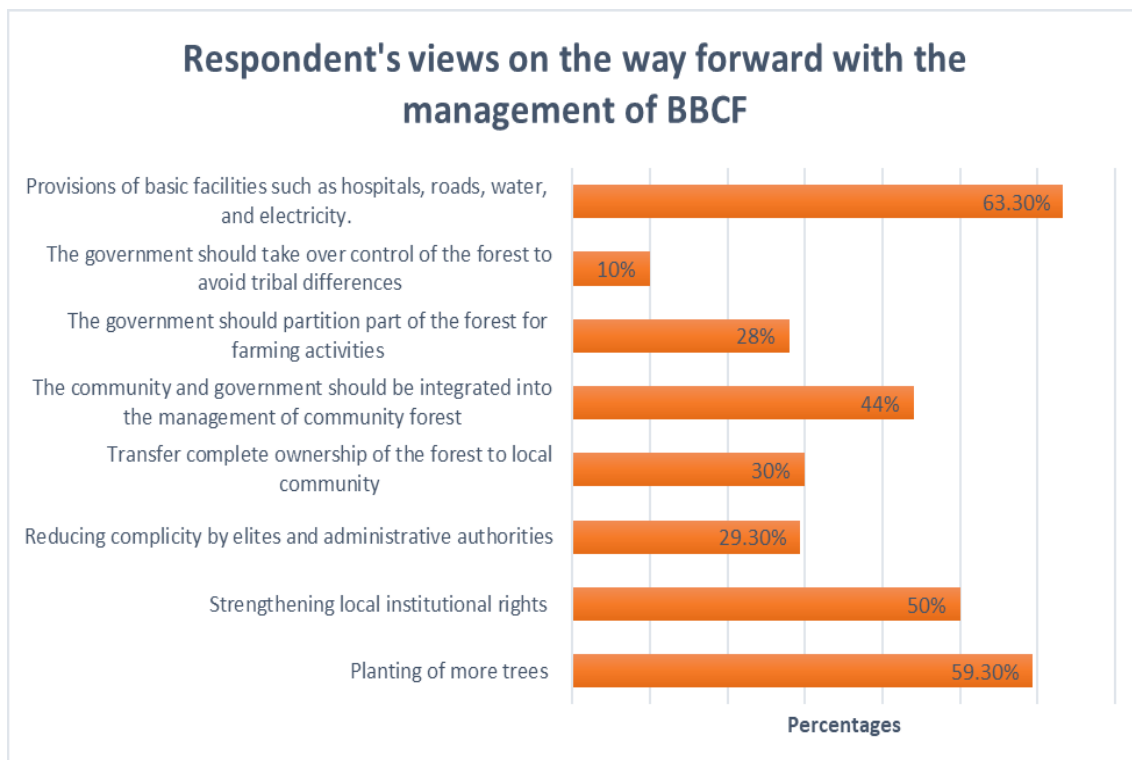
Respondent's views on the way forward with the management of BBCF

Provisions of basic facilities such as hospitals, roads, water, and electricity. 63.30%

The government should take over control of the forest to avoid tribal differences 10%

The government should partition part of the forest for farming activities 28%

The community and government should be integrated into the management of community forest 44%

Transfer complete ownership of the forest to local community 30%

Reducing complicity by elites and administrative authorities 29.30%

Strengthening local institutional rights 50%

Planting of more trees 59.30%

Percentages